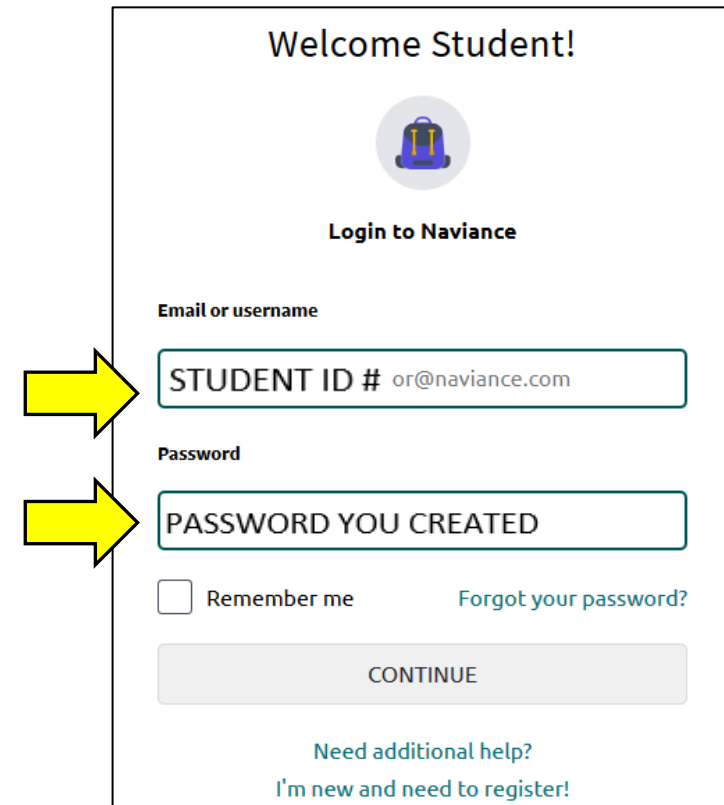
Welcome Student!

Login to Naviance

Email or username

STUDENT ID # or@naviance.com

Password

PASSWORD YOU CREATED

Remember me

Forgot your password?

CONTINUE

Need additional help?

I'm new and need to register!